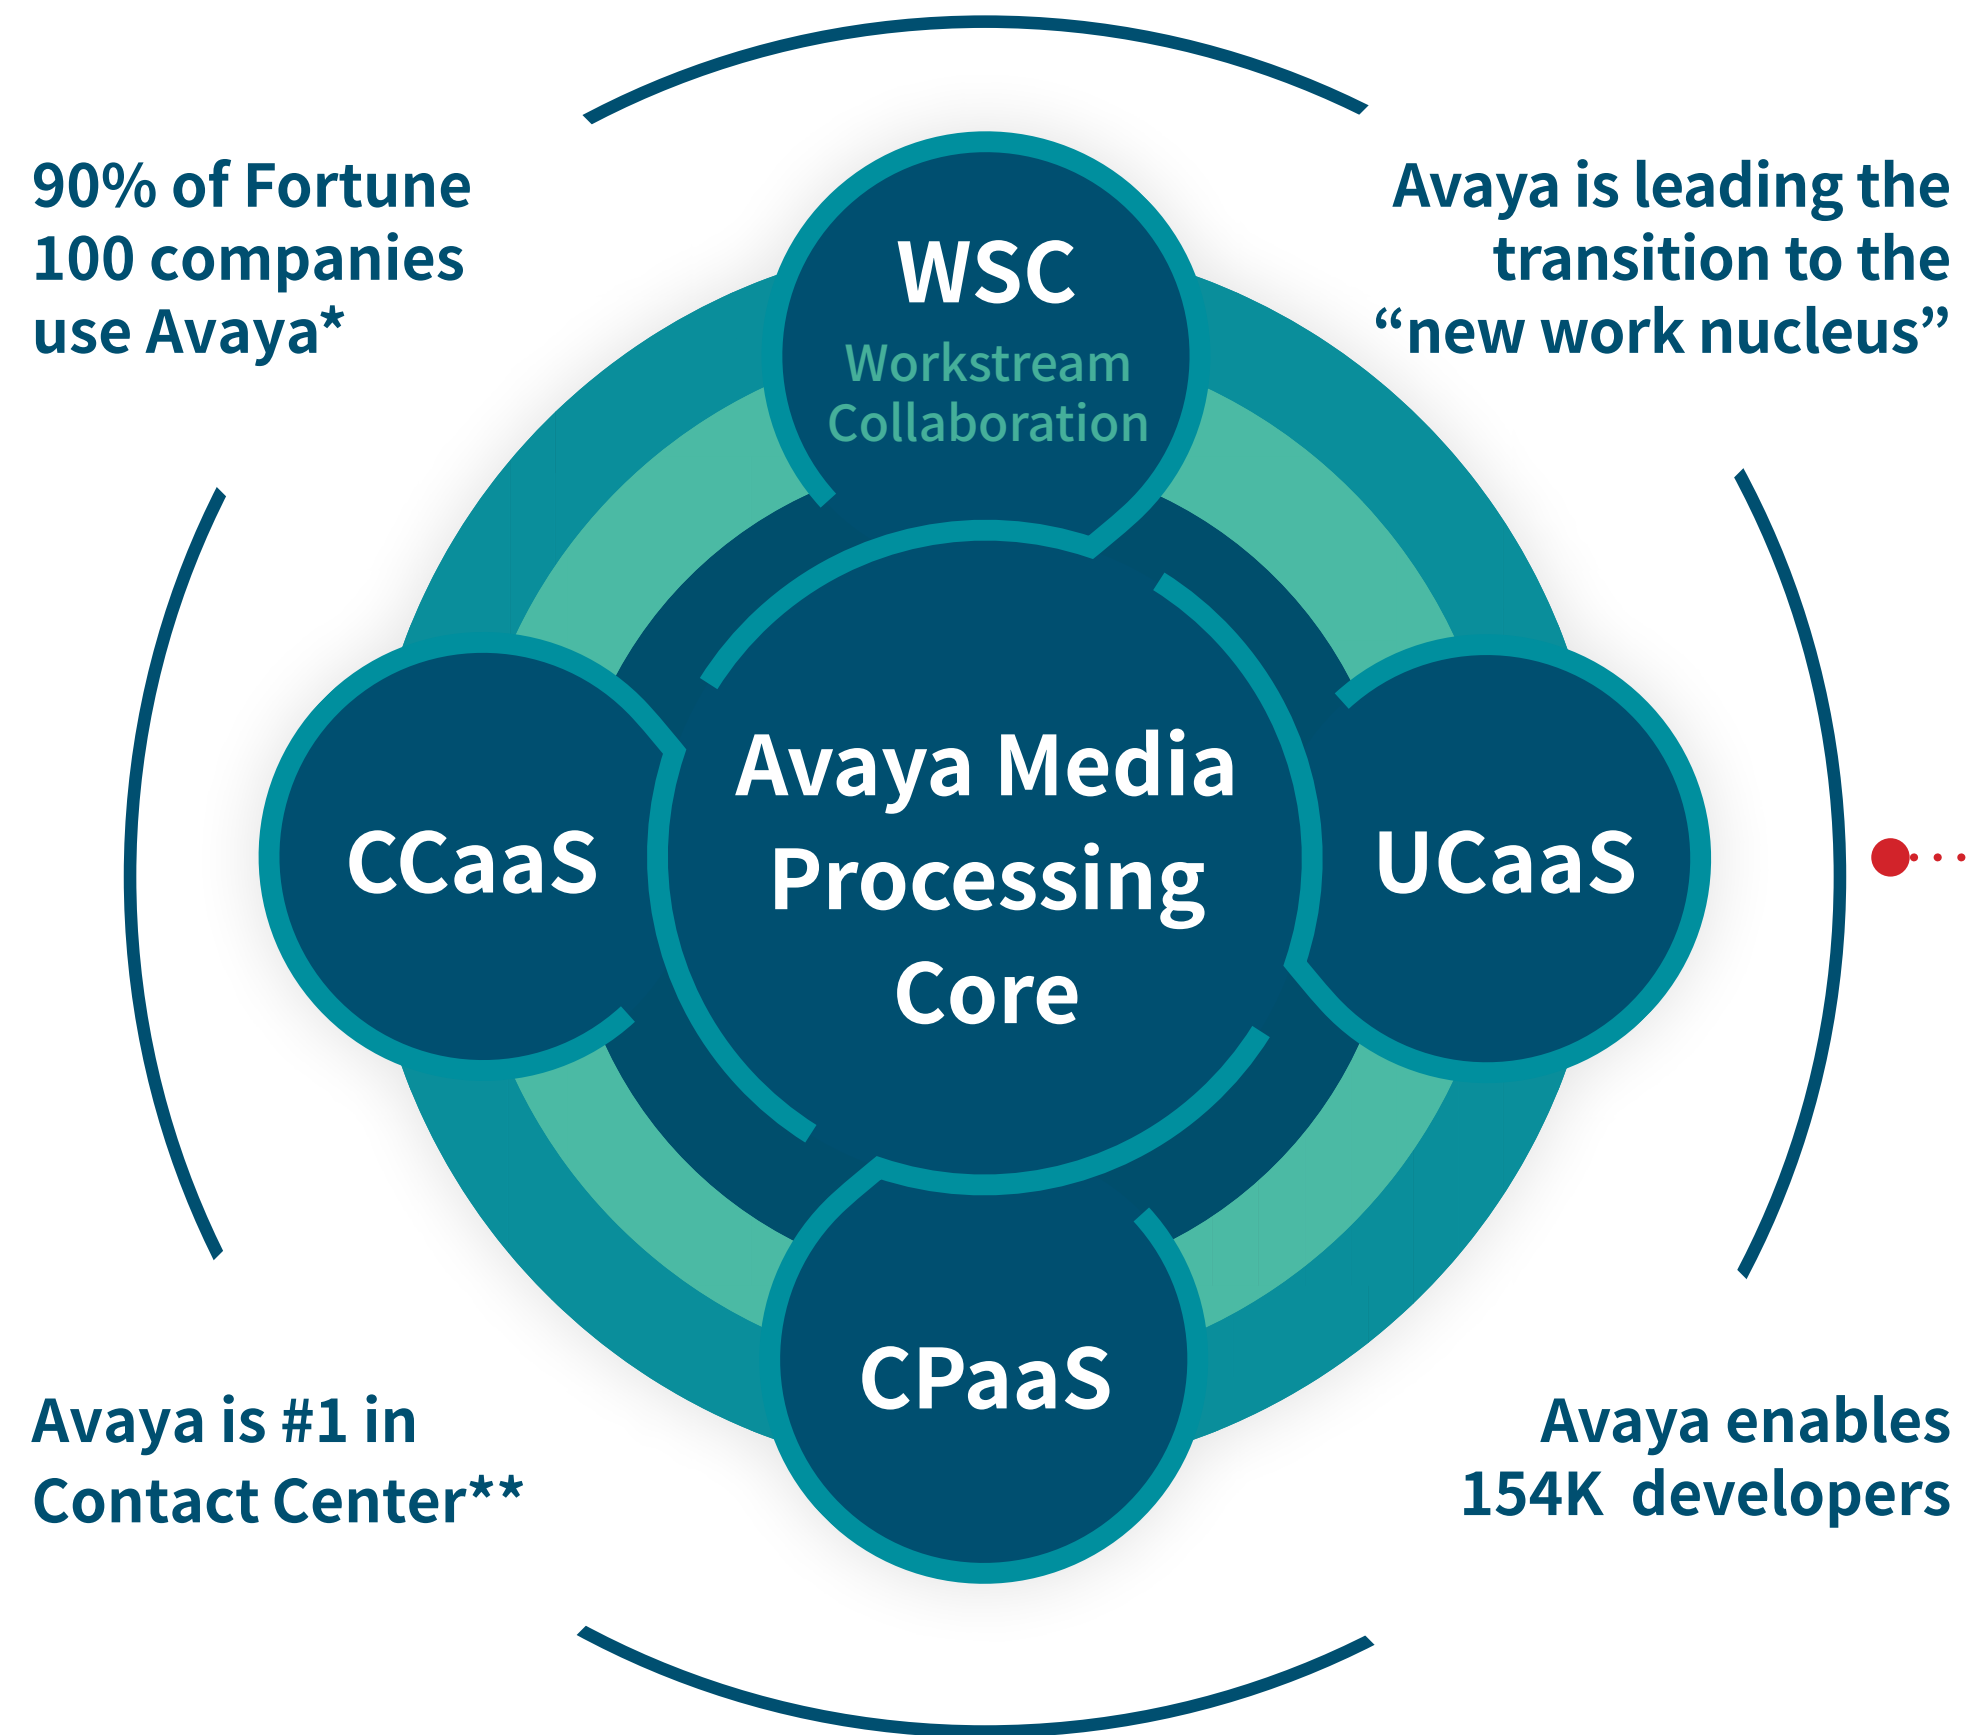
90% of Fortune 100 companies use Avaya*

Avaya is leading the transition to the “new work nucleus”

WSC
Workstream Collaboration

CCaaS

Avaya Media Processing Core

UCaaS

CPaaS

Avaya is #1 in Contact Center**

Avaya enables 154K developers